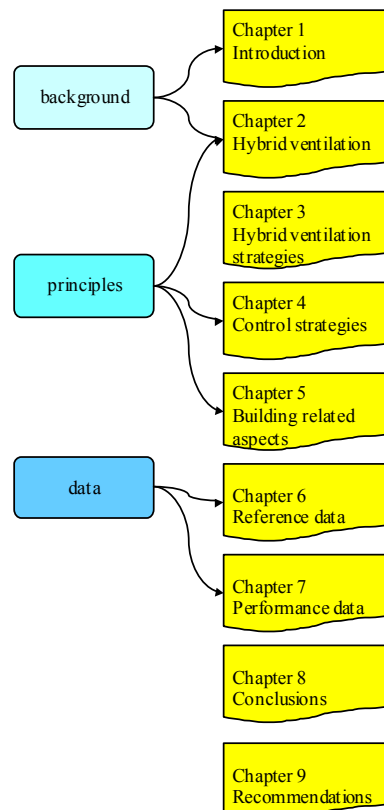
background

principles

data

Chapter 1
Introduction

Chapter 2
Hybrid ventilation

Chapter 3
Hybrid ventilation strategies

Chapter 4
Control strategies

Chapter 5
Building related aspects

Chapter 6
Reference data

Chapter 7
Performance data

Chapter 8
Conclusions

Chapter 9
Recommendations